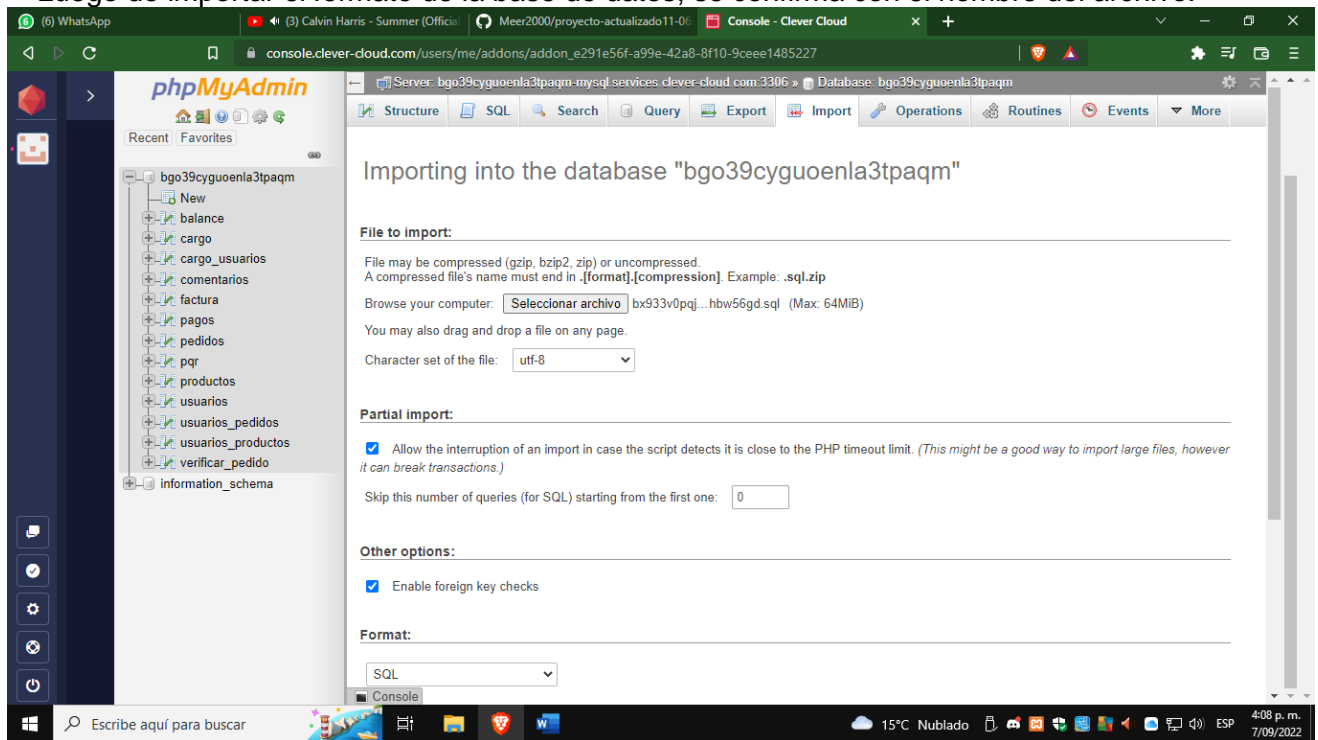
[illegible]

(6) WhatsApp
(3) Calvin Harris - Summer (Official
Meer2000/proyecto-actualizado11-06
Console - Clever Cloud

console.clever-cloud.com/users/me/addons/addon_e291e56f-a99e-42a8-8f10-9ceee1485227

phpMyAdmin
Recent Favorites

bgo39cyguoenla3tpaqm
New
balance
cargo
cargo_usuarios
comentarios
factura
pagos
pedidos
pqr
productos
usuarios
usuarios_pedidos
usuarios_productos
verificar_pedido
information_schema

Server: bgo39cyguoenla3tpaqm-mysql.services.clever-cloud.com:3306 » Database: bgo39cyguoenla3tpaqm

Structure SQL Search Query Export Import Operations Routines Events More

Importing into the database "bgo39cyguoenla3tpaqm"

File to import:

File may be compressed (gzip, bzip2, zip) or uncompressed.
A compressed file's name must end in **.[format].[compression]**. Example: **.sql.zip**

Browse your computer: Seleccionar archivo bx933v0pqj...hbw56gd.sql (Max: 64MiB)

You may also drag and drop a file on any page.

Character set of the file: utf-8

Partial import:

Allow the interruption of an import in case the script detects it is close to the PHP timeout limit. *(This might be a good way to import large files, however it can break transactions.)*

Skip this number of queries (for SQL) starting from the first one: 0

Other options:

Enable foreign key checks

Format:

SQL

Console

Escribe aquí para buscar
15°C Nublado ESP 4:08 p. m. 7/09/2022